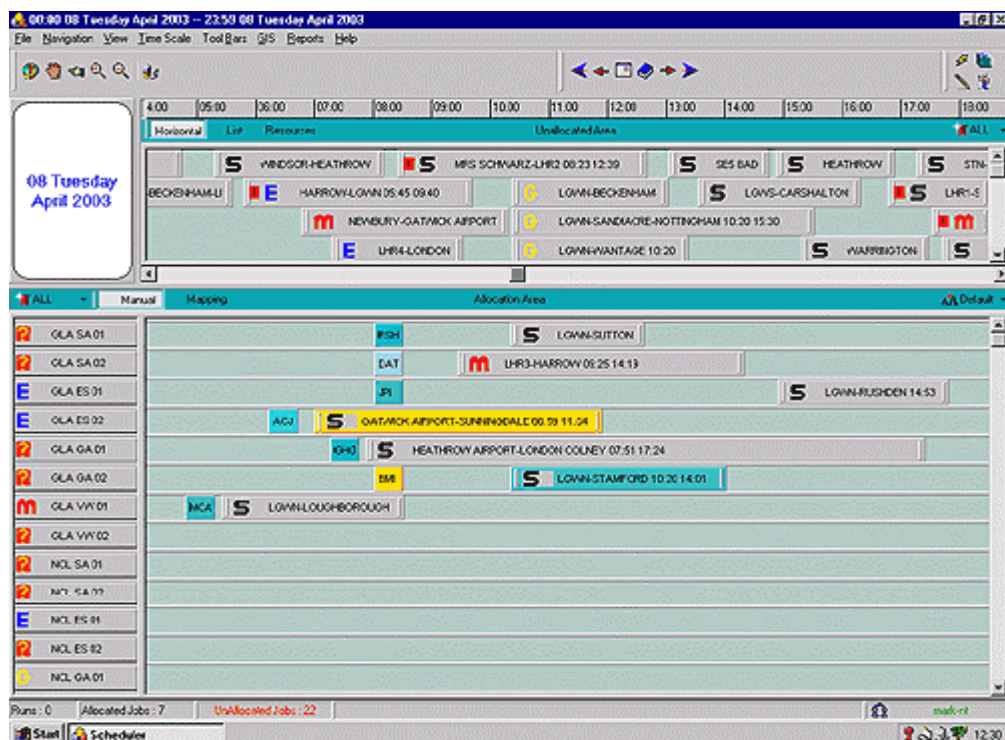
00:00 08 Tuesday April 2003 -- 23:59 08 Tuesday April 2003

File Navigation View Time Scale ToolBars GIS Reports Help

4:00 05:00 06:00 07:00 08:00 09:00 10:00 11:00 12:00 13:00 14:00 15:00 16:00 17:00 18:00

08 Tuesday April 2003

Horizontal List Resources Unallocated Area ALL

S WINDSOR-HEATHROW
S MRS SCHWARZ-LHR2 08:23 12:39
S SES BAD
S HEATHROW
S STN-
BECKENHAM-LI
E HARROW-LGWN 05:45 09:40
G LGWN-BECKENHAM
S LGWS-CARSHALTON
S LHR1-S
m NEWBURY-GATWICK AIRPORT
G LGWN-SANDIACRE-NOTTINGHAM 10:20 15:30
m
E LHR4-LONDON
G LGWN-WANTAGE 10:20
S WARRINGTON
S

ALL Manual Mapping Allocation Area Default

GLA SA 01
GLA SA 02
GLA ES 01
GLA ES 02
GLA GA 01
GLA GA 02
GLA VW 01
GLA VW 02
NCL SA 01
NCL SA 02
NCL ES 01
NCL ES 02
NCL GA 01

FSH
S LGWN-SUTTON
DAT
m LHR3-HARROW 09:25 14:13
JPI
S LGWN-RUSHDEN 14:53
ACJ
S GATWICK AIRPORT-SUNNINGDALE 06:59 11:04
GHO
S HEATHROW AIRPORT-LONDON COLNEY 07:51 17:24
BMI
S LGWN-STAMFORD 10:20 14:01
MCA
S LGWN-LOUGHBOROUGH

Runs : 0 Allocated Jobs : 7 UnAllocated Jobs : 22 mark-nt

Start Scheduler 12:30